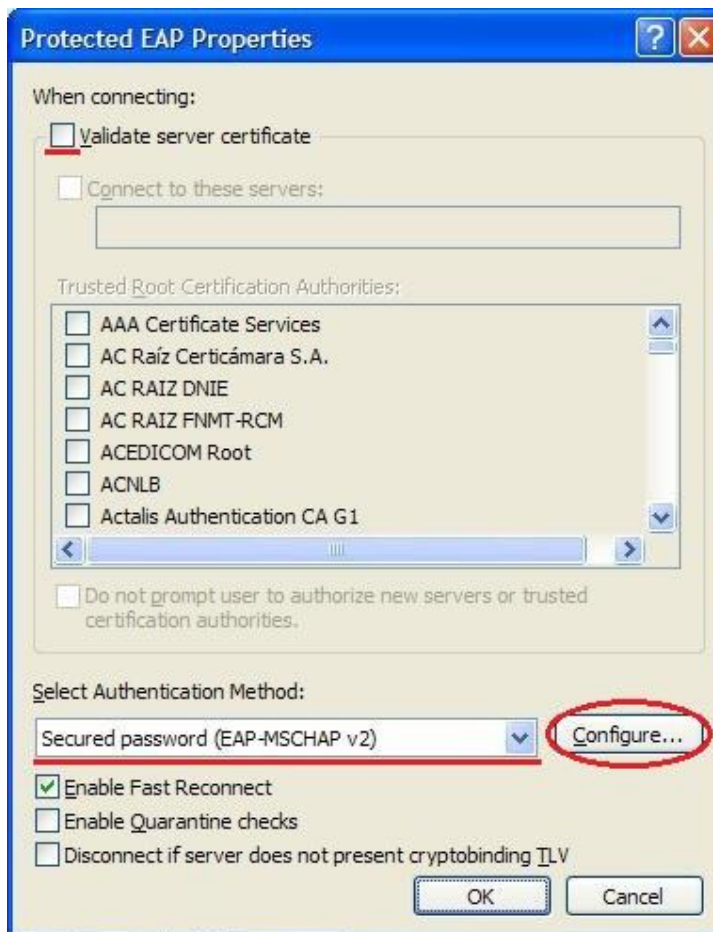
Protected EAP Properties

?

When connecting:

Validate server certificate

Connect to these servers:

Trusted Root Certification Authorities:

AAA Certificate Services
AC Raíz Certicámara S.A.
AC RAIZ DNIE
AC RAIZ FNMT-RCM
ACEDICOM Root
ACNLB
Actalis Authentication CA G1

Do not prompt user to authorize new servers or trusted certification authorities.

Select Authentication Method:

Secured password (EAP-MSCHAP v2)

Configure...

Enable Fast Reconnect

Enable Quarantine checks

Disconnect if server does not present cryptobinding TLV

OK

Cancel